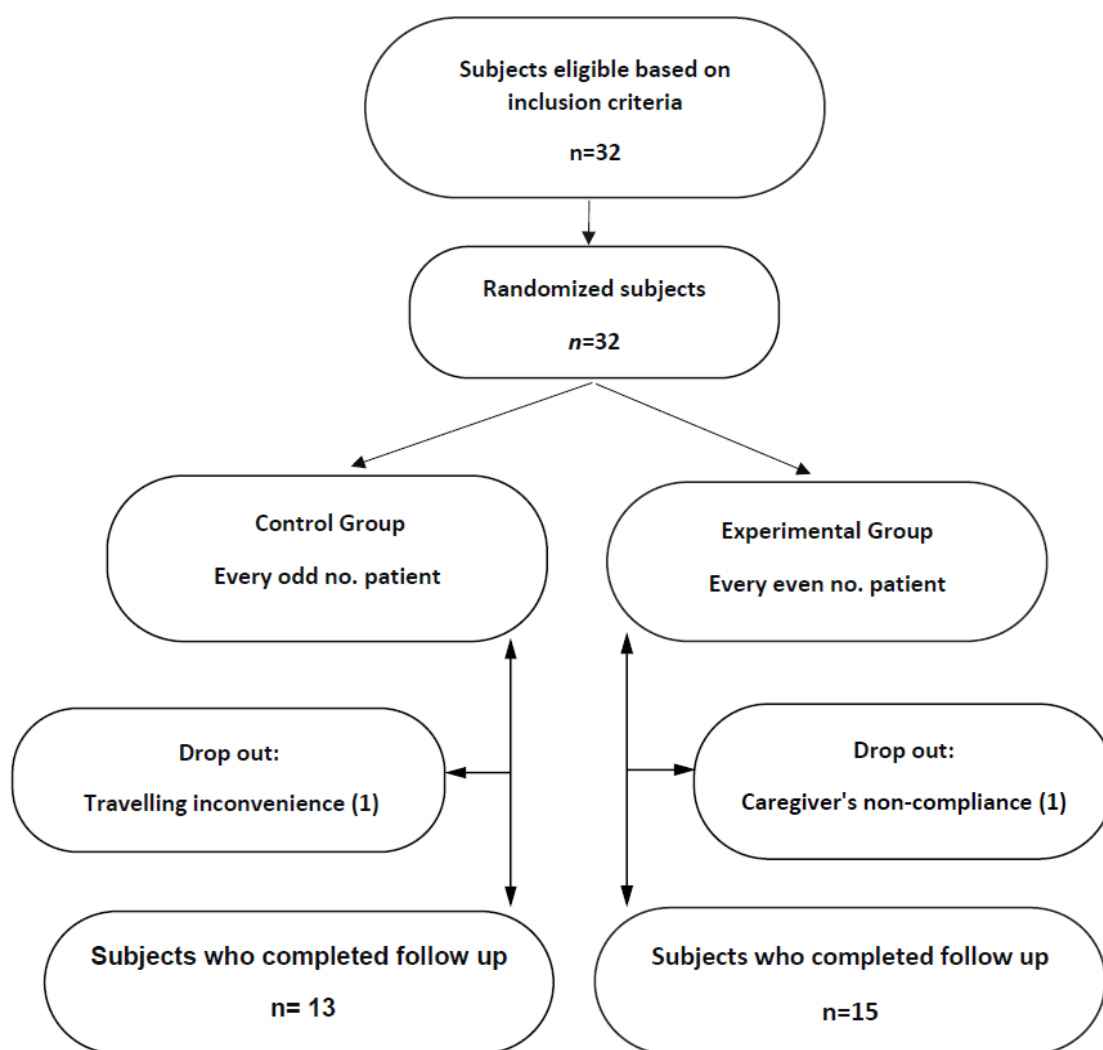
Subjects eligible based on inclusion criteria

n=32

Randomized subjects

*n*=32

Control Group

Every odd no. patient

Experimental Group

Every even no. patient

Drop out:

Travelling inconvenience (1)

Drop out:

Caregiver's non-compliance (1)

Subjects who completed follow up

n= 13

Subjects who completed follow up

n=15